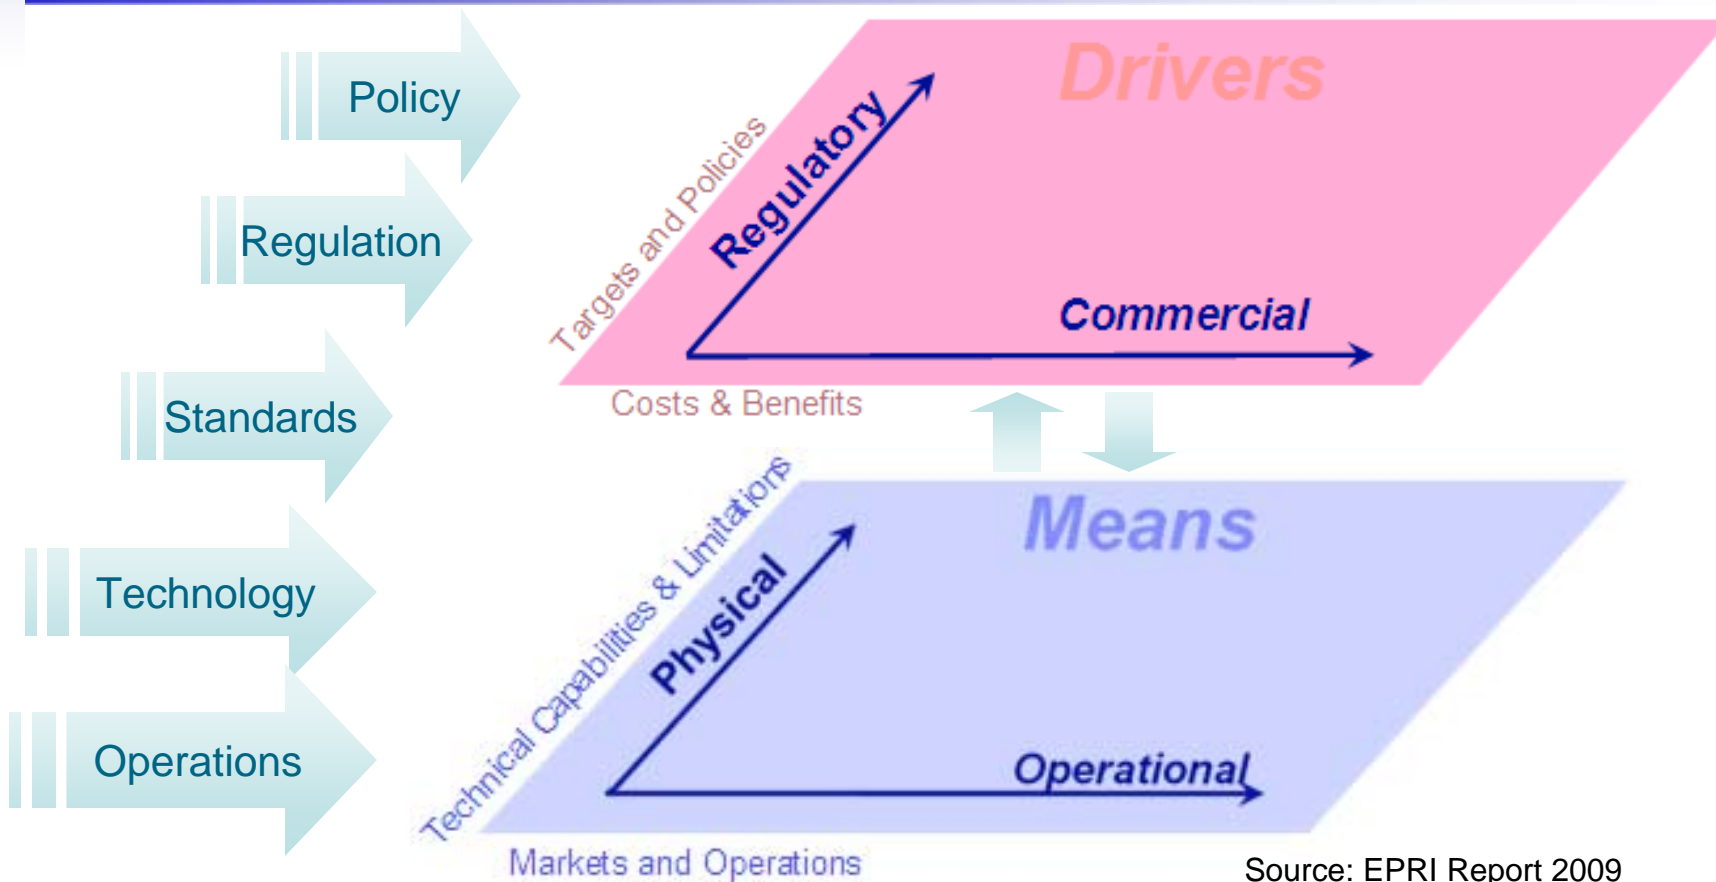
Policy

Regulation

Standards

Technology

Operations

Drivers

Targets and Policies

Regulatory

Commercial

Costs & Benefits

Means

Technical Capabilities & Limitations

Physical

Operational

Markets and Operations

Source: EPRI Report 2009